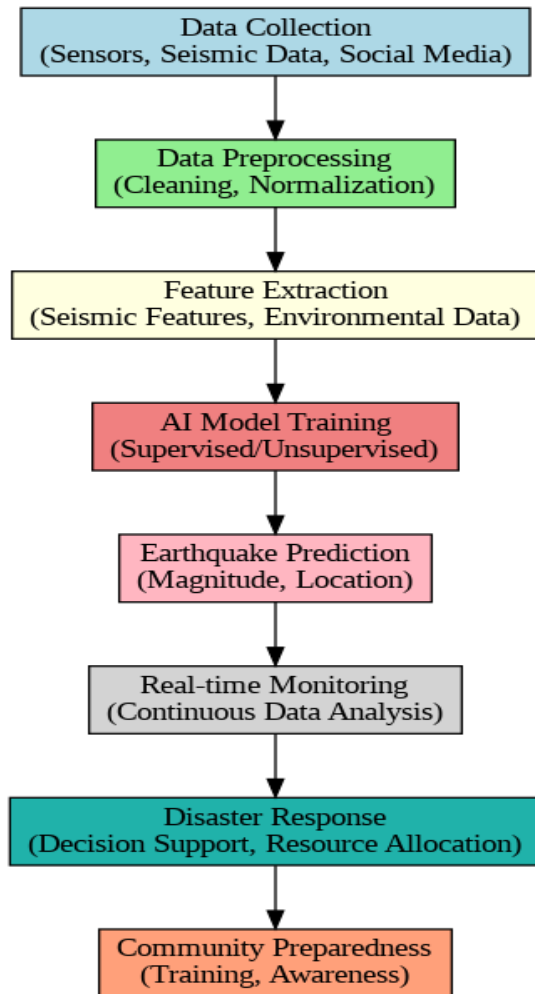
Data Collection
(Sensors, Seismic Data, Social Media)

Data Preprocessing
(Cleaning, Normalization)

Feature Extraction
(Seismic Features, Environmental Data)

AI Model Training
(Supervised/Unsupervised)

Earthquake Prediction
(Magnitude, Location)

Real-time Monitoring
(Continuous Data Analysis)

Disaster Response
(Decision Support, Resource Allocation)

Community Preparedness
(Training, Awareness)